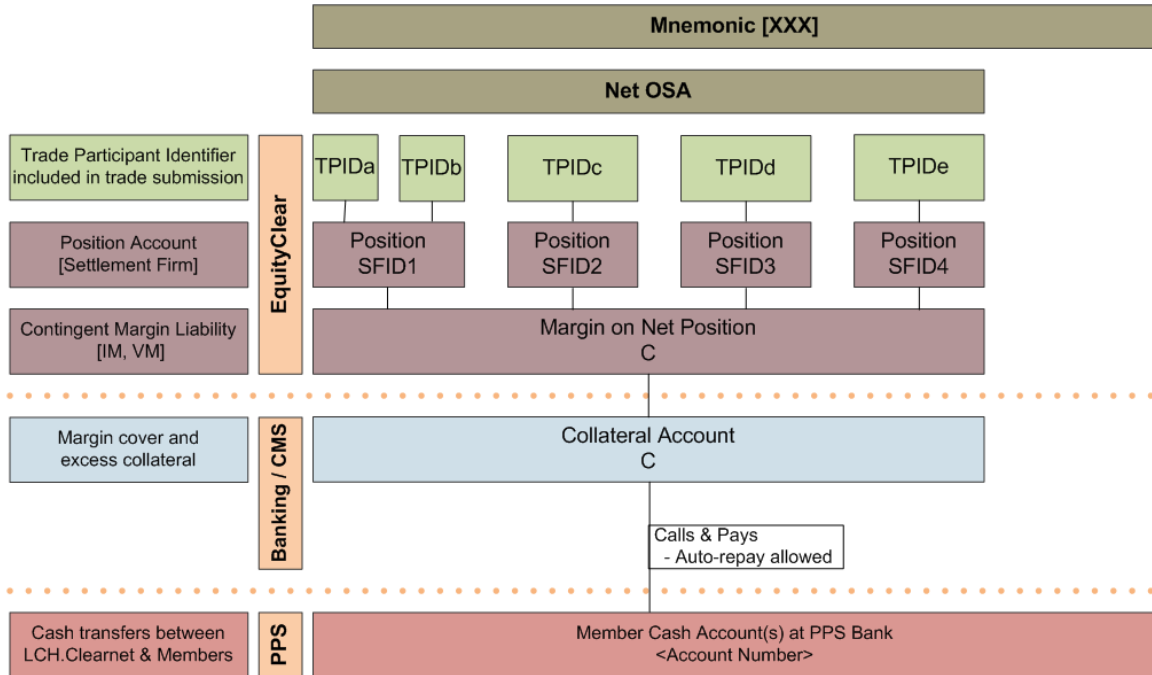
Mnemonic [XXX]

Net OSA

Trade Participant Identifier included in trade submission

EquityClear

TPIDa

TPIDb

TPIDc

TPIDd

TPIDe

Position Account [Settlement Firm]

Position SFID1

Position SFID2

Position SFID3

Position SFID4

Contingent Margin Liability [IM, VM]

Margin on Net Position C

Margin cover and excess collateral

Banking / CMS

Collateral Account C

Calls & Pays
- Auto-repay allowed

Cash transfers between LCH.Clearnet & Members

PPS

Member Cash Account(s) at PPS Bank <Account Number>